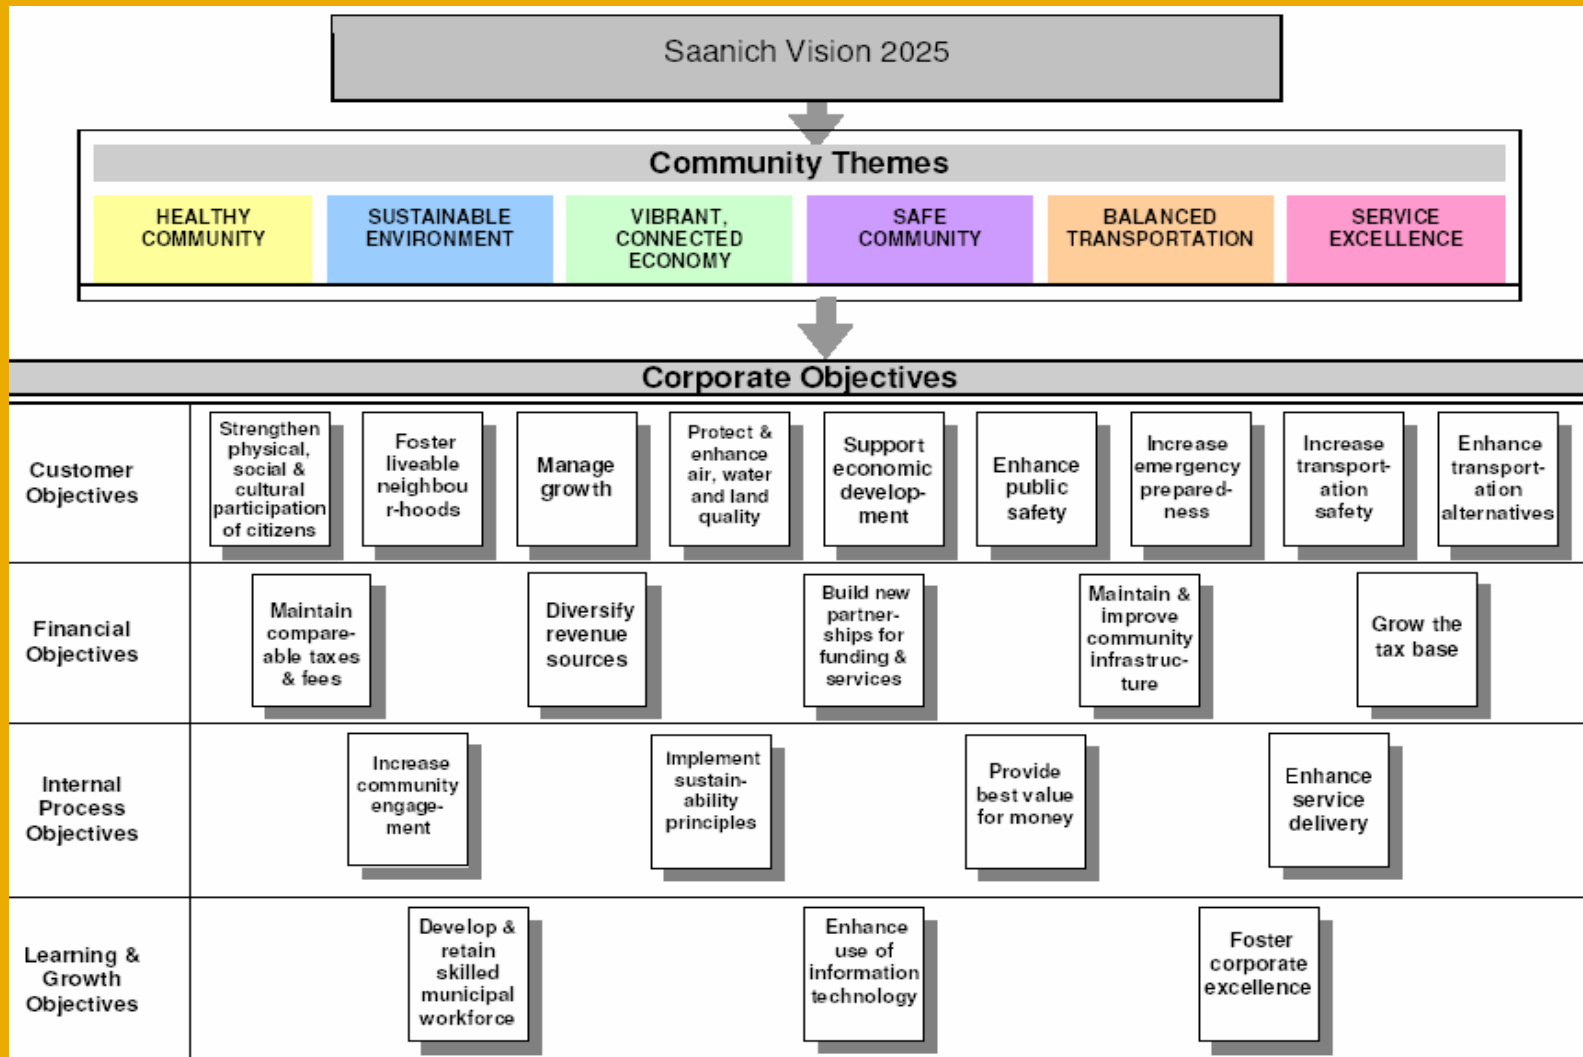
Saanich Vision 2025

Community Themes

HEALTHY COMMUNITY

SUSTAINABLE ENVIRONMENT

VIBRANT, CONNECTED ECONOMY

SAFE COMMUNITY

BALANCED TRANSPORTATION

SERVICE EXCELLENCE

Corporate Objectives

Customer Objectives

Strengthen physical, social & cultural participation of citizens

Foster liveable neighbourhoods

Manage growth

Protect & enhance air, water and land quality

Support economic development

Enhance public safety

Increase emergency preparedness

Increase transportation safety

Enhance transportation alternatives

Financial Objectives

Maintain comparable taxes & fees

Diversify revenue sources

Build new partnerships for funding & services

Maintain & improve community infrastructure

Grow the tax base

Internal Process Objectives

Increase community engagement

Implement sustainability principles

Provide best value for money

Enhance service delivery

Learning & Growth Objectives

Develop & retain skilled municipal workforce

Enhance use of information technology

Foster corporate excellence